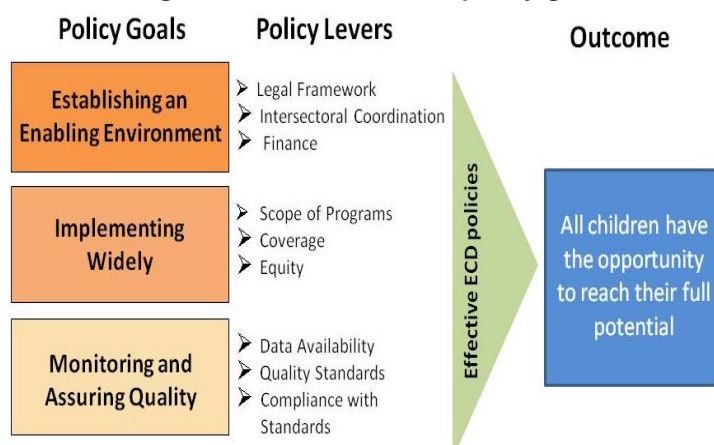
Policy Goals

Policy Levers

Outcome

Establishing an Enabling Environment

➢ Legal Framework
➢ Intersectoral Coordination
➢ Finance

Implementing Widely

➢ Scope of Programs
➢ Coverage
➢ Equity

Monitoring and Assuring Quality

➢ Data Availability
➢ Quality Standards
➢ Compliance with Standards

Effective ECD policies

All children have the opportunity to reach their full potential